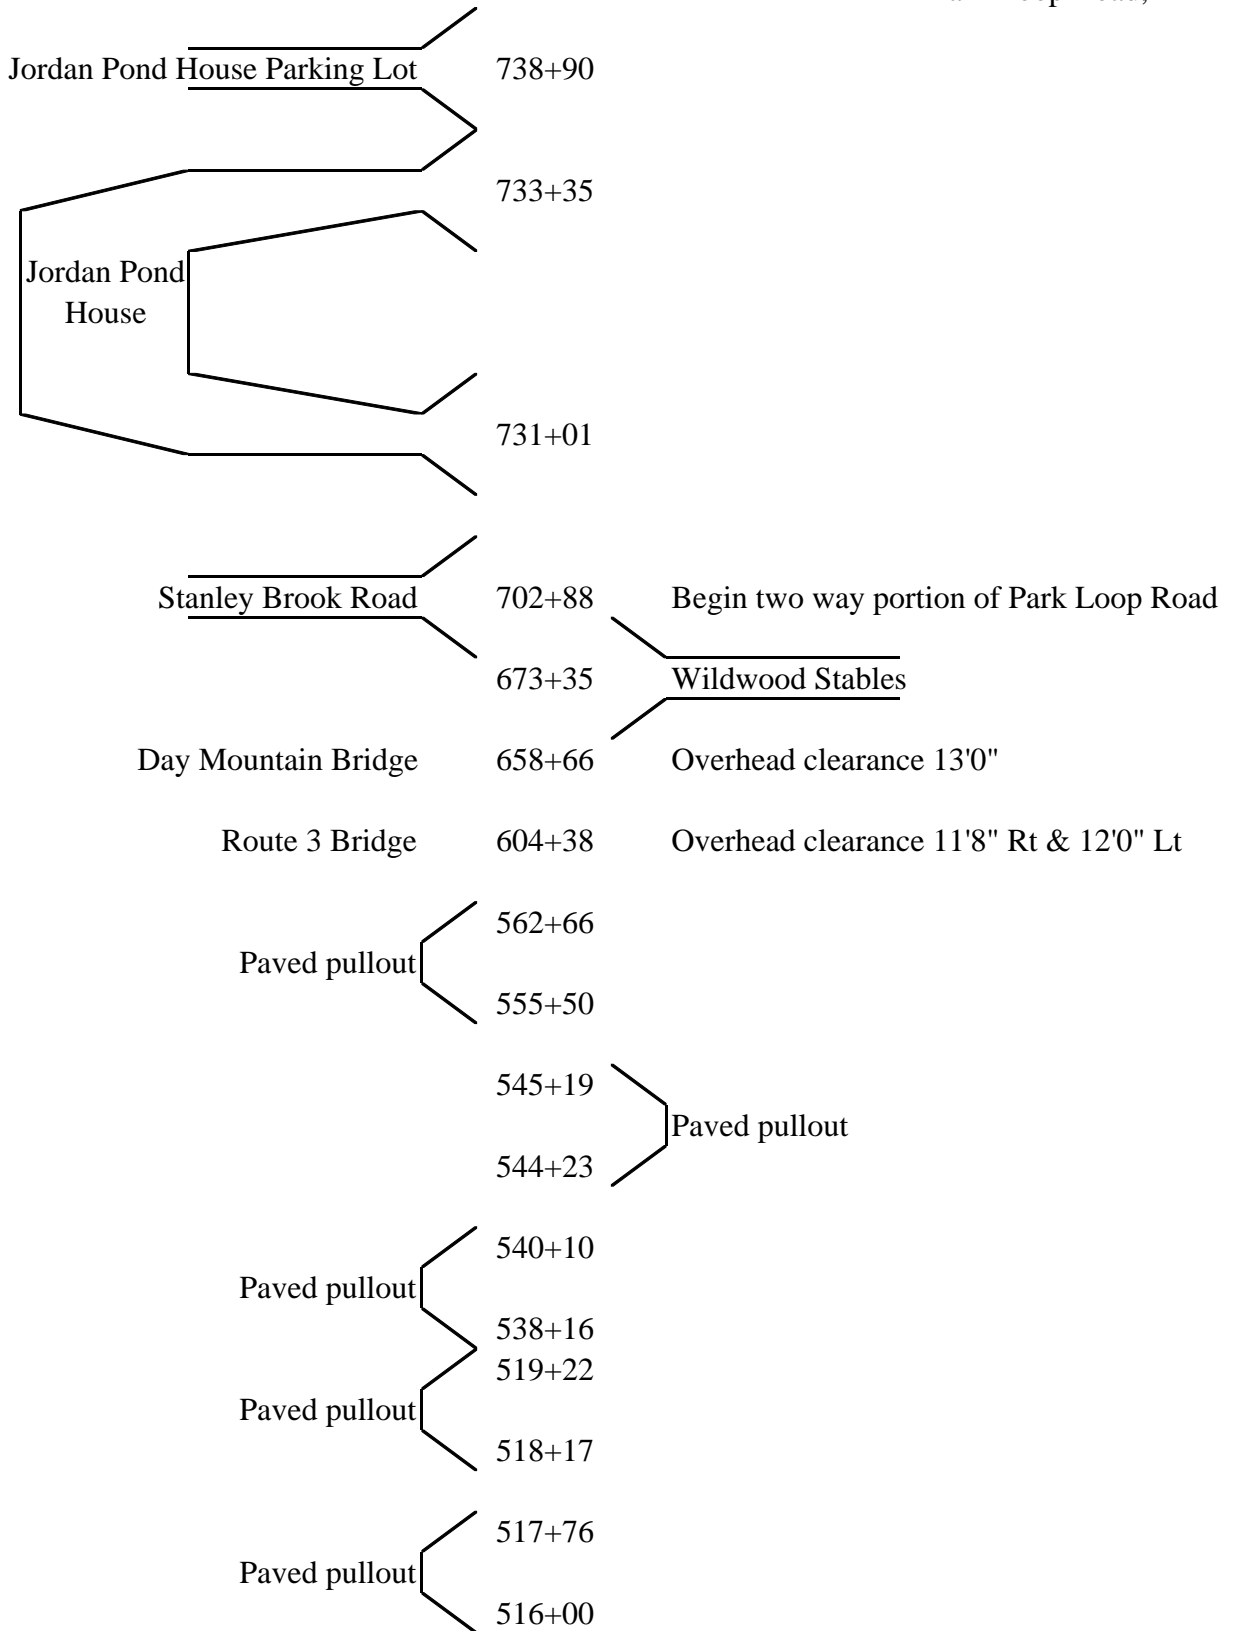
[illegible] Loop Road,

Jordan Pond House Parking Lot 738+90

733+35

Jordan Pond House

731+01

Stanley Brook Road 702+88 Begin two way portion of Park Loop Road

673+35 Wildwood Stables

Day Mountain Bridge 658+66 Overhead clearance 13'0"

Route 3 Bridge 604+38 Overhead clearance 11'8" Rt & 12'0" Lt

562+66

Paved pullout

555+50

545+19

Paved pullout

544+23

540+10

Paved pullout

538+16

519+22

Paved pullout

518+17

517+76

Paved pullout

516+00